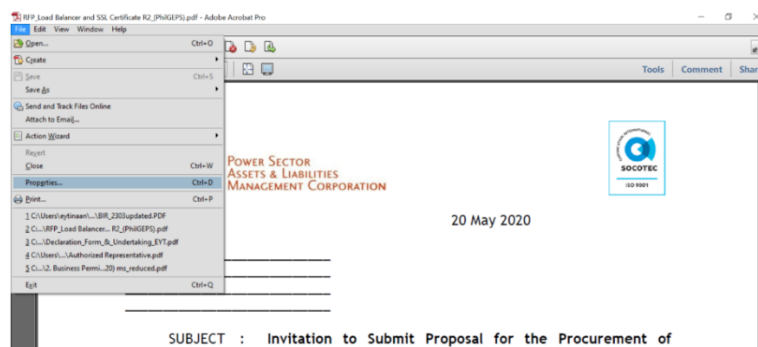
RFP_Load Balancer and SSL Certificate R2_(PhilGEPS).pdf - Adobe Acrobat Pro

File Edit View Window Help

Open... Ctrl+O
Create
Save Ctrl+S
Save As
Send and Track Files Online
Attach to Email...
Action Wizard
Revert
Close Ctrl+W
Properties... Ctrl+D
Print... Ctrl+P
1 C:\Users\eytinaan\...\BIR_2303updated.PDF
2 C:\...\RFP_Load Balancer... R2_(PhilGEPS).pdf
3 C:\...\Declaration_Form_&_Undertaking_EYT.pdf
4 C:\Users\...\Authorized Representative.pdf
5 C:\...\2. Business Permi...20) ms_reduced.pdf
Exit Ctrl+Q

Tools Comment Share

POWER SECTOR
ASSETS & LIABILITIES
MANAGEMENT CORPORATION

SOCOTEC
ISO 9001

20 May 2020

SUBJECT : Invitation to Submit Proposal for the Procurement of